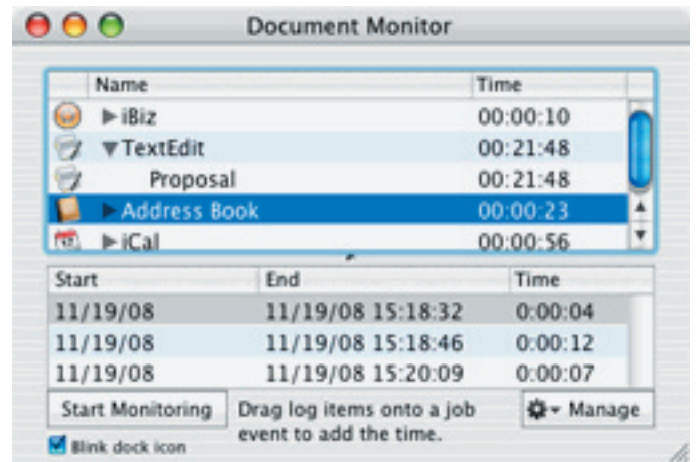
Document Monitor

| Name | Time |
|---|---|
| ▶ iBiz | 00:00:10 |
| ▼ TextEdit | 00:21:48 |
| Proposal | 00:21:48 |
| ▶ Address Book | 00:00:23 |
| ▶ iCal | 00:00:56 |

| Start | End | Time |
|---|---|---|
| 11/19/08 | 11/19/08 15:18:32 | 0:00:04 |
| 11/19/08 | 11/19/08 15:18:46 | 0:00:12 |
| 11/19/08 | 11/19/08 15:20:09 | 0:00:07 |

Start Monitoring

Drag log items onto a job event to add the time.

Manage

Blink dock icon